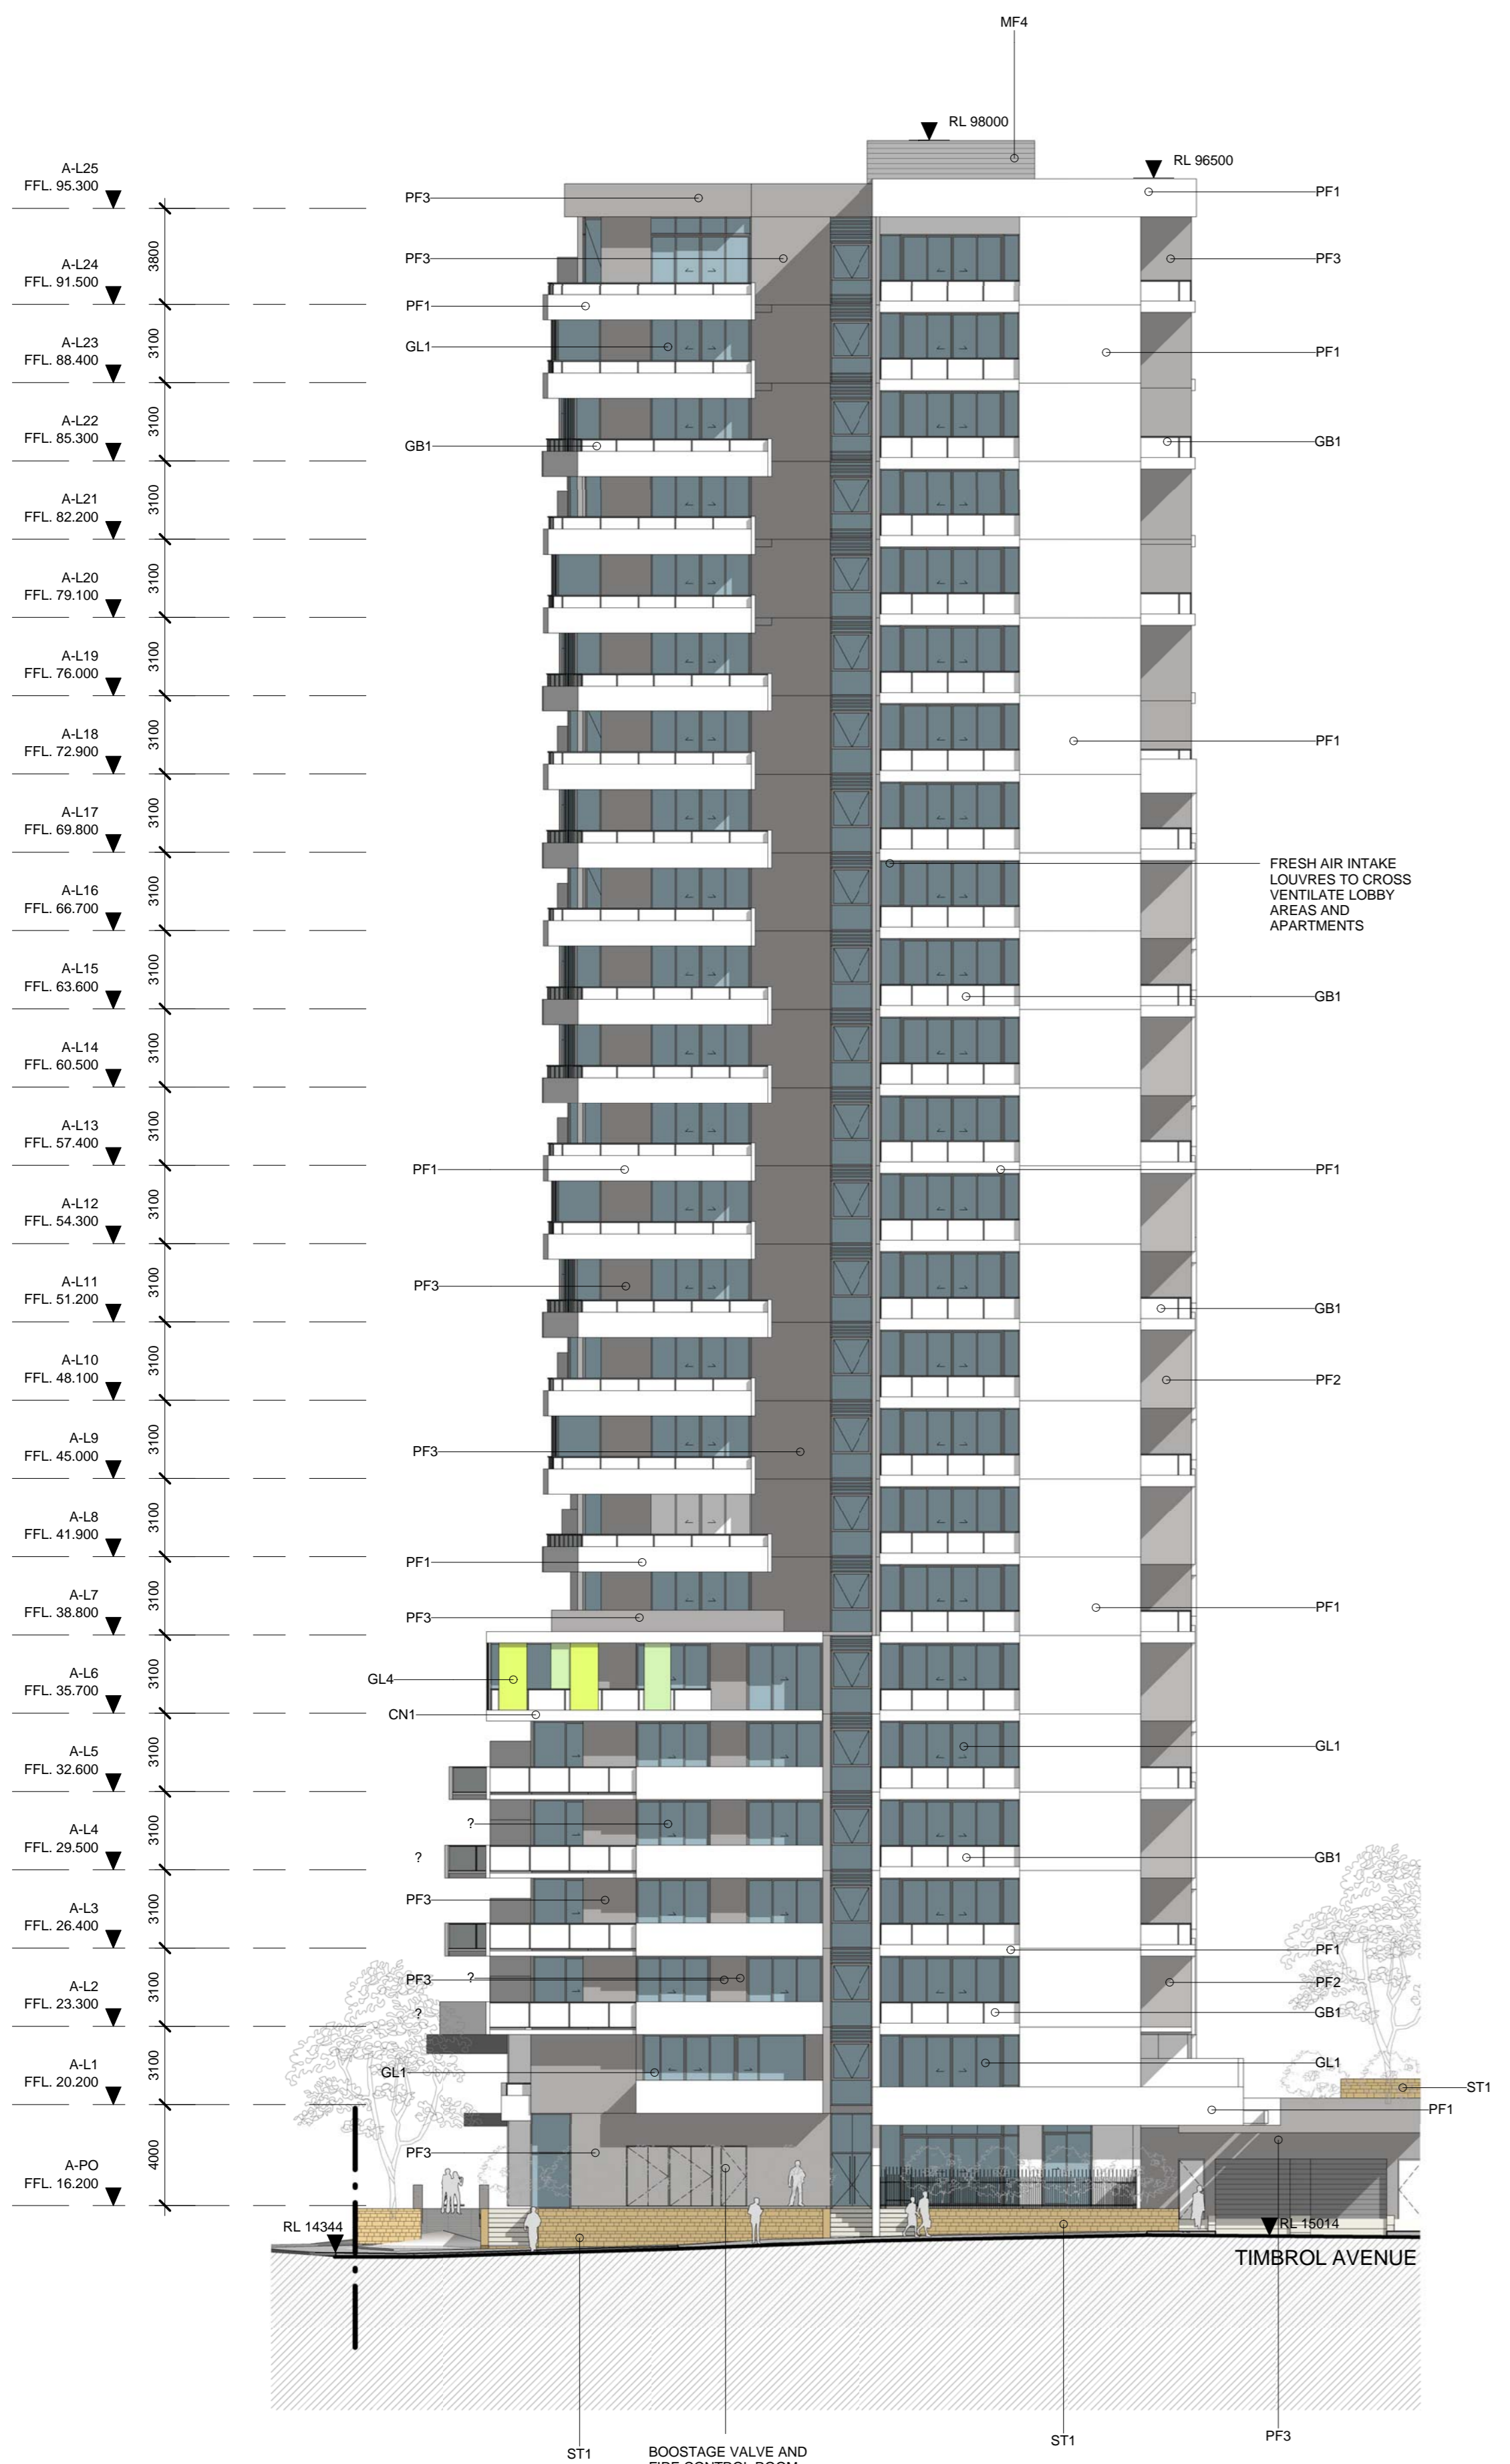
MF4

RL 98000

RL 96500

A-L25
FFL. 95.300

A-L24
FFL. 91.500

A-L23
FFL. 88.400

A-L22
FFL. 85.300

A-L21
FFL. 82.200

A-L20
FFL. 79.100

A-L19
FFL. 76.000

A-L18
FFL. 72.900

A-L17
FFL. 69.800

A-L16
FFL. 66.700

A-L15
FFL. 63.600

A-L14
FFL. 60.500

A-L13
FFL. 57.400

A-L12
FFL. 54.300

A-L11
FFL. 51.200

A-L10
FFL. 48.100

A-L9
FFL. 45.000

A-L8
FFL. 41.900

A-L7
FFL. 38.800

A-L6
FFL. 35.700

A-L5
FFL. 32.600

A-L4
FFL. 29.500

A-L3
FFL. 26.400

A-L2
FFL. 23.300

A-L1
FFL. 20.200

A-PO
FFL. 16.200

3800
3100
3100
3100
3100
3100
3100
3100
3100
3100
3100
3100
3100
3100
3100
3100
3100
3100
3100
3100
3100
3100
3100
3100
4000

PF3
PF3
PF1
GL1
GB1
PF1
PF3
PF3
PF1
PF3
GL4
CN1
?
?
PF3
PF3
?
?
GL1
PF3

PF1
PF3
PF1
GB1
PF1
FRESH AIR INTAKE LOUVRES TO CROSS VENTILATE LOBBY AREAS AND APARTMENTS
GB1
PF1
GB1
PF2
PF1
GL1
GB1
PF1
PF2
GB1
GL1
ST1
PF1

RL 14344
RL 15014
TIMBROL AVENUE

ST1
BOOSTAGE VALVE AND
ST1
PF3